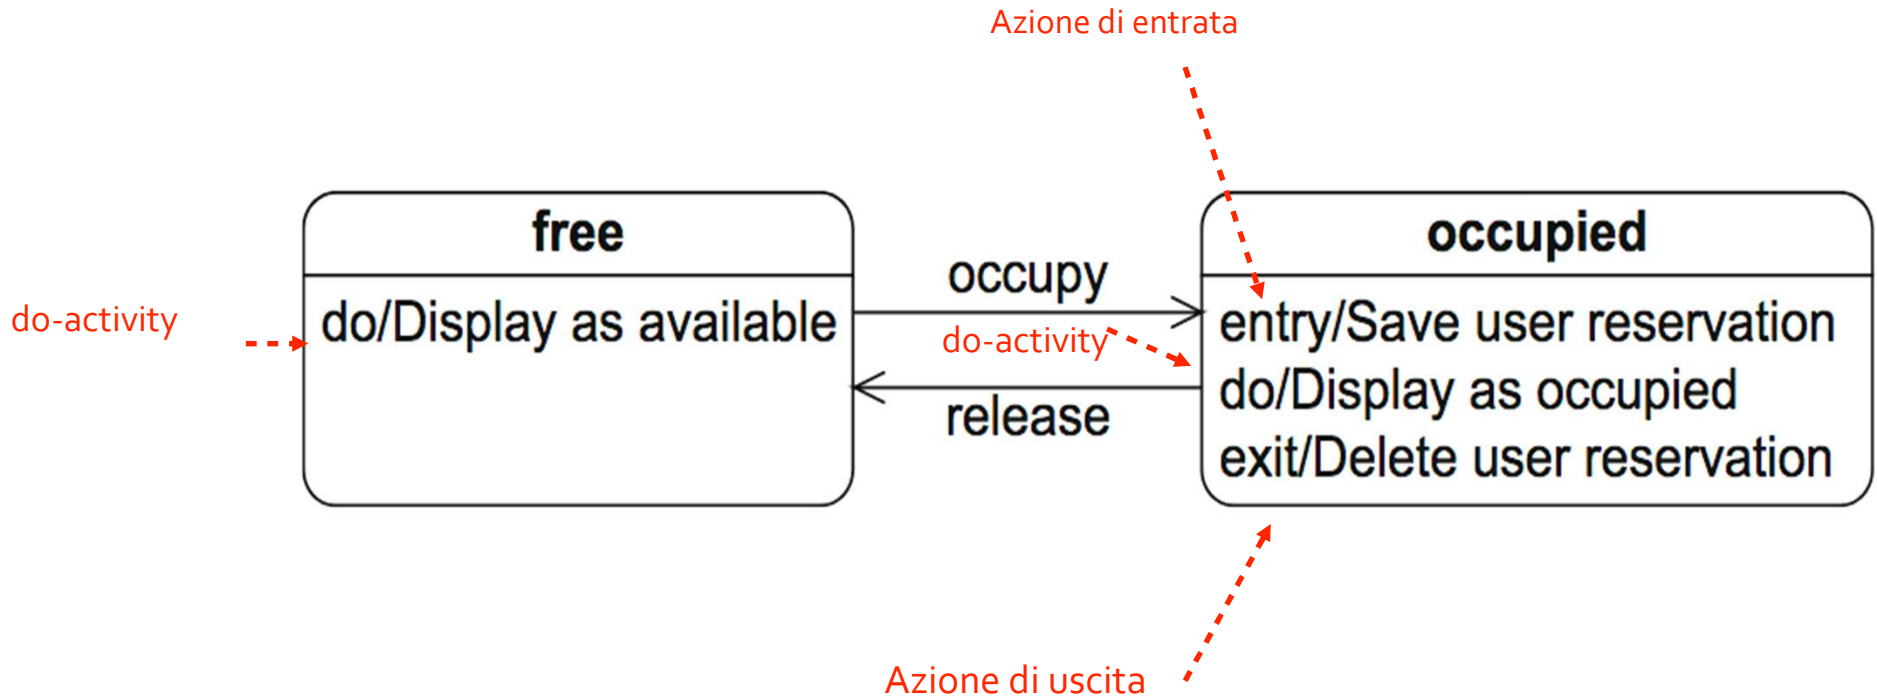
Azione di entrata

do-activity

free

do/Display as available

occupy

do-activity

release

occupied

entry/Save user reservation
do/Display as occupied
exit/Delete user reservation

Azione di uscita